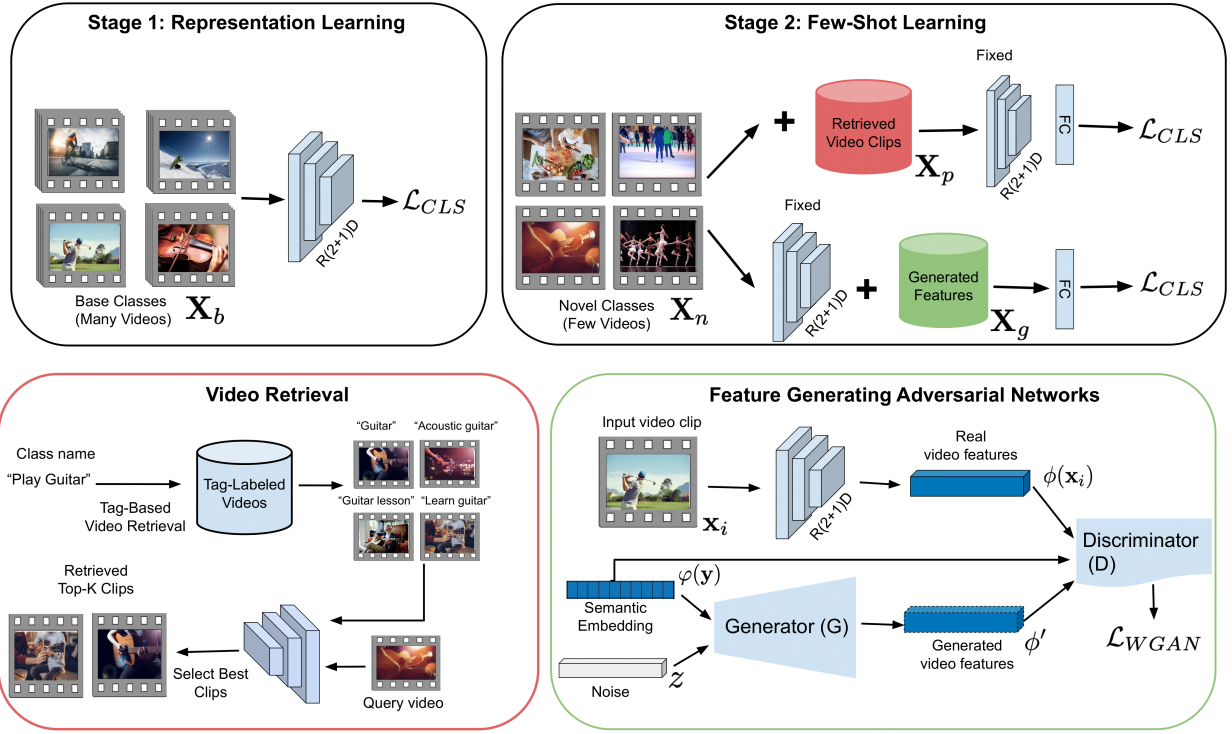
Stage 1: Representation Learning

R(2+1)D

$\mathcal{L}_{CLS}$

Base Classes (Many Videos) $\mathbf{X}_b$

Stage 2: Few-Shot Learning

Retrieved Video Clips $\mathbf{X}_p$

Fixed

R(2+1)D

FC

$\mathcal{L}_{CLS}$

Novel Classes (Few Videos) $\mathbf{X}_n$

Fixed

R(2+1)D

Generated Features $\mathbf{X}_g$

FC

$\mathcal{L}_{CLS}$

Video Retrieval

Class name

"Play Guitar"

Tag-Based Video Retrieval

Tag-Labeled Videos

"Guitar" "Acoustic guitar"

"Guitar lesson" "Learn guitar"

Retrieved Top-K Clips

Select Best Clips

Query video

Feature Generating Adversarial Networks

Input video clip

$\mathbf{x}_i$

R(2+1)D

Real video features

$\phi(\mathbf{x}_i)$

Discriminator (D)

$\varphi(\mathbf{y})$

Semantic Embedding

Generator (G)

Generated video features

$\phi'$

$\mathcal{L}_{WGAN}$

Noise

$z$